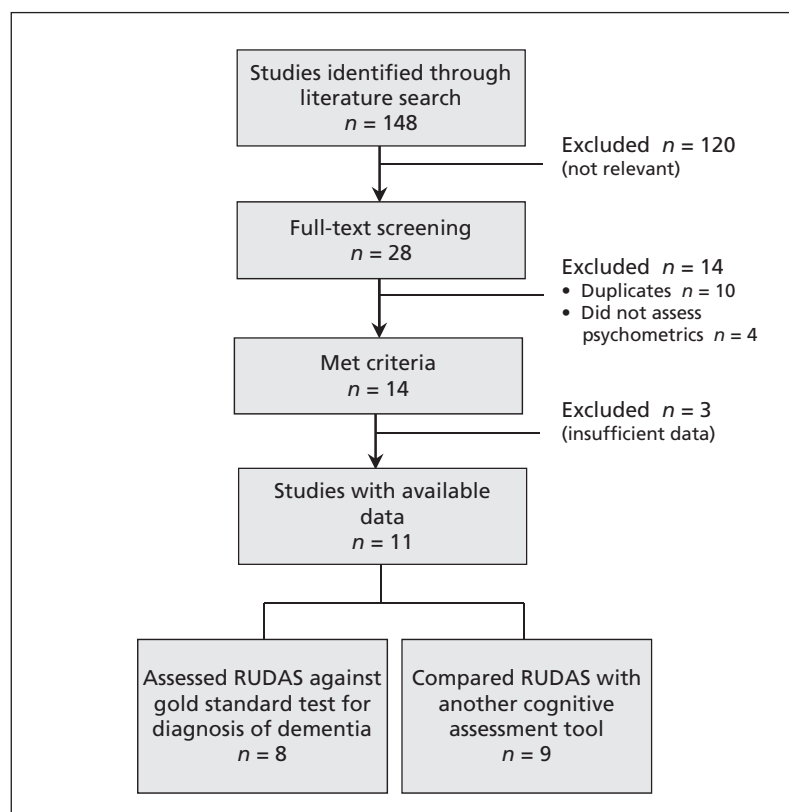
Studies identified through literature search
$n = 148$

Excluded $n = 120$
(not relevant)

Full-text screening
$n = 28$

Excluded $n = 14$
• Duplicates $n = 10$
• Did not assess psychometrics $n = 4$

Met criteria
$n = 14$

Excluded $n = 3$
(insufficient data)

Studies with available data
$n = 11$

Assessed RUDAS against gold standard test for diagnosis of dementia
$n = 8$

Compared RUDAS with another cognitive assessment tool
$n = 9$